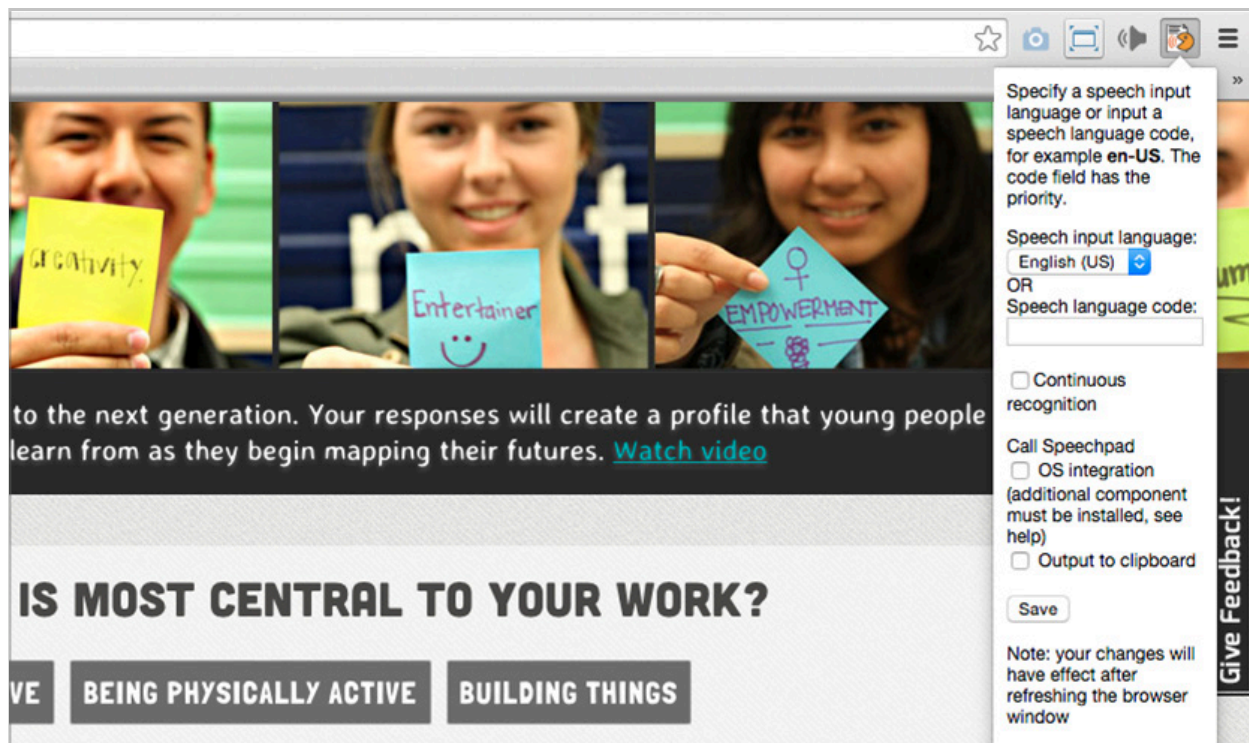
creativity

Entertainer

EMPOWERMENT

to the next generation. Your responses will create a profile that young people learn from as they begin mapping their futures. Watch video

IS MOST CENTRAL TO YOUR WORK?

VE BEING PHYSICALLY ACTIVE BUILDING THINGS

Specify a speech input language or input a speech language code, for example **en-US**. The code field has the priority.

Speech input language:
English (US)
OR
Speech language code:

Continuous recognition

Call Speechpad
OS integration
(additional component must be installed, see help)
Output to clipboard

Save

Note: your changes will have effect after refreshing the browser window

Give Feedback!